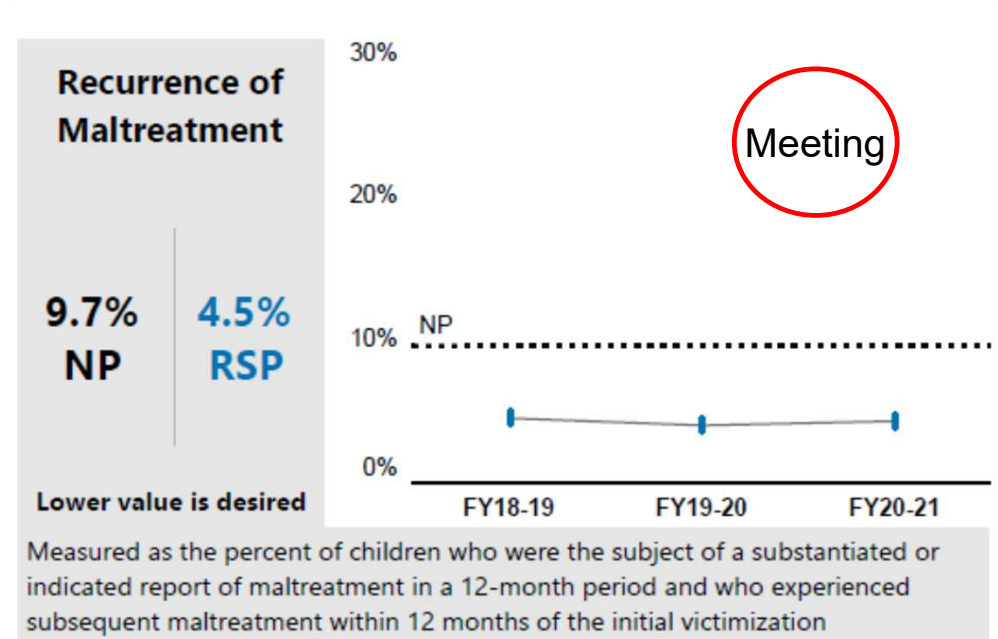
Recurrence of Maltreatment

9.7% NP

4.5% RSP

Lower value is desired

30%

20%

10%

0%

NP

Meeting

FY18-19

FY19-20

FY20-21

Measured as the percent of children who were the subject of a substantiated or indicated report of maltreatment in a 12-month period and who experienced subsequent maltreatment within 12 months of the initial victimization